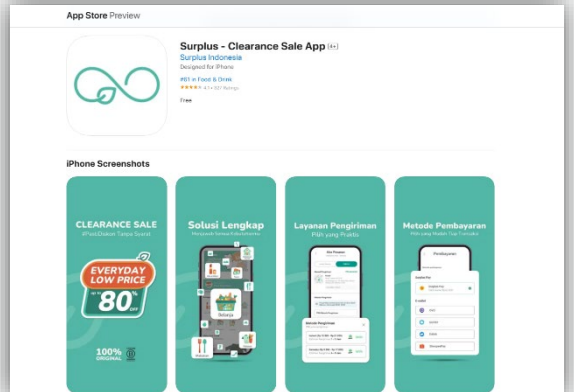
App Store Preview

Surplus - Clearance Sale App 4+

Surplus Indonesia

Designed for iPhone

#81 in Food & Drink

★★★★★ 4.1 • 57 Ratings

Free

iPhone Screenshots

CLEARANCE SALE

#PastiDiskon Tanpa Syarat

EVERYDAY LOW PRICE

80%

OFF

100% ORIGINAL

Solusi Lengkap

Belanja

Layanan Pengiriman

Pilih yang Praktis

Metode Pembayaran

Pembayaran